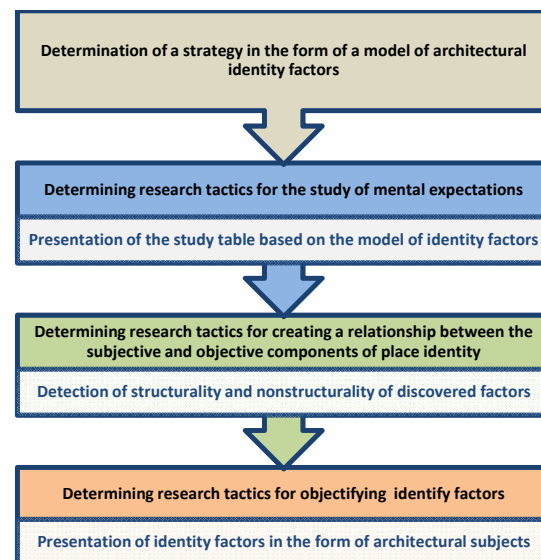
Determination of a strategy in the form of a model of architectural identity factors

Determining research tactics for the study of mental expectations

Presentation of the study table based on the model of identity factors

Determining research tactics for creating a relationship between the subjective and objective components of place identity

Detection of structurality and nonstructurality of discovered factors

Determining research tactics for objectifying identify factors

Presentation of identity factors in the form of architectural subjects